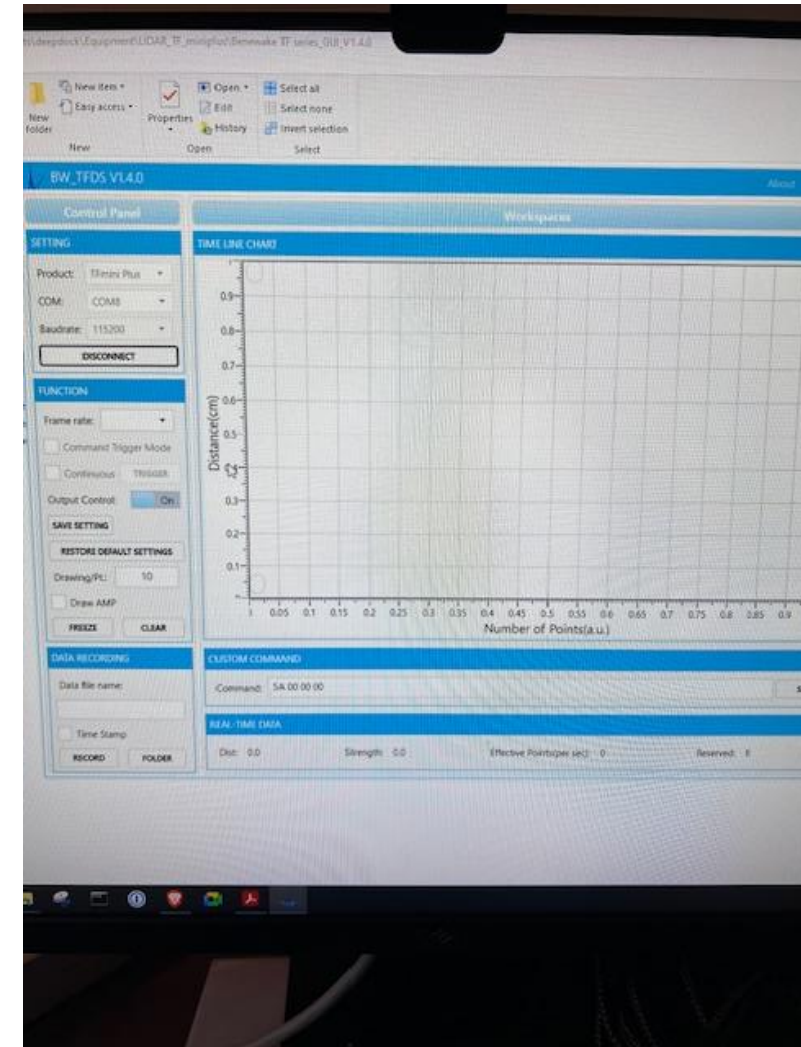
s\deepdock\Equipment\LIDAR_TF_minipllus\Benewake TF series_GUI_V1.4.0

New folder
New item ▾
Easy access ▾
New
Properties ▾
Open ▾
Edit
History
Open
Select all
Select none
Invert selection
Select

BW_TFDS V1.4.0
About

Control Panel
Workspaces

SETTING
Product: TFmini Plus ▾
COM: COM8 ▾
Baudrate: 115200 ▾
DISCONNECT

FUNCTION
Frame rate: ▾
Command Trigger Mode
Continuous TRIGGER
Output Control: On
SAVE SETTING
RESTORE DEFAULT SETTINGS
Drawing/Pt: 10
Draw AMP
FREEZE
CLEAR

DATA RECORDING
Data file name:
Time Stamp
RECORD
FOLDER

TIME LINE CHART
0.9
0.8
0.7
0.6
0.5
0.4
0.3
0.2
0.1
Distance(cm)
1 0.05 0.1 0.15 0.2 0.25 0.3 0.35 0.4 0.45 0.5 0.55 0.6 0.65 0.7 0.75 0.8 0.85 0.9
Number of Points(a.u.)

CUSTOM COMMAND
Command: 5A 00 00 00
S

REAL-TIME DATA
Dist: 0.0
Strength: 0.0
Effective Points(per sec): 0
Reserved: 0